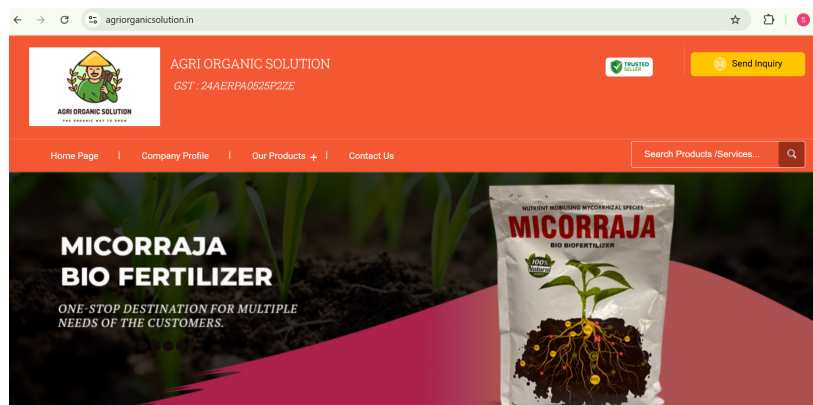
agriorganicsolution.in

S

AGRI ORGANIC SOLUTION
THE ORGANIC WAY TO GROW

AGRI ORGANIC SOLUTION
GST : 24AERPA0525P2ZE

TRUSTED SELLER

Send Inquiry

Home Page | Company Profile | Our Products + | Contact Us

Search Products /Services...

MICORRAJA
BIO FERTILIZER

ONE-STOP DESTINATION FOR MULTIPLE NEEDS OF THE CUSTOMERS.

NUTRIENT MOBILISING MYCORRHIZAL SPECIES
MICORRAJA
BIO BIOFERTILIZER
100% Natural